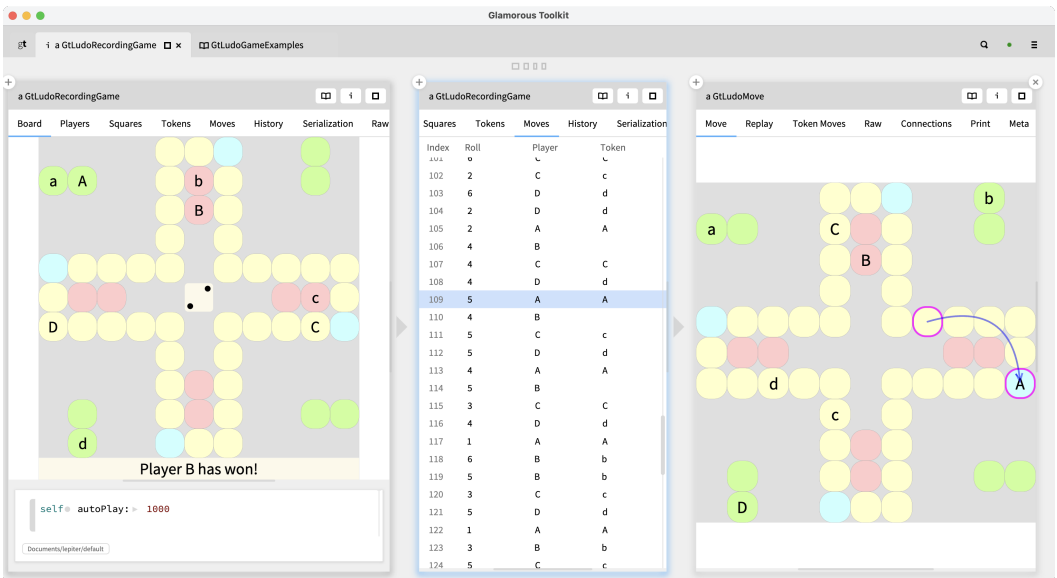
Glamorous Toolkit

gt | a GtLudoRecordingGame | GtLudoGameExamples

a GtLudoRecordingGame

Board | Players | Squares | Tokens | Moves | History | Serialization | Raw

a A

b

B

c

D C

d

Player B has won!

self autoPlay: 1000

Documents/lepiter/default

a GtLudoRecordingGame

Squares | Tokens | Moves | History | Serializatio

| Index | Roll | Player | Token |
|---|---|---|---|
| 101 | 6 | C | c |
| 102 | 2 | C | c |
| 103 | 6 | D | d |
| 104 | 2 | D | d |
| 105 | 2 | A | A |
| 106 | 4 | B | |
| 107 | 4 | C | C |
| 108 | 4 | D | d |
| 109 | 5 | A | A |
| 110 | 4 | B | |
| 111 | 5 | C | c |
| 112 | 5 | D | d |
| 113 | 4 | A | A |
| 114 | 5 | B | |
| 115 | 3 | C | C |
| 116 | 4 | D | d |
| 117 | 1 | A | A |
| 118 | 6 | B | b |
| 119 | 5 | B | b |
| 120 | 3 | C | c |
| 121 | 5 | D | d |
| 122 | 1 | A | A |
| 123 | 3 | B | b |
| 124 | 5 | C | c |

a GtLudoMove

Move | Replay | Token Moves | Raw | Connections | Print | Meta

b

a

C

B

d

A

c

D